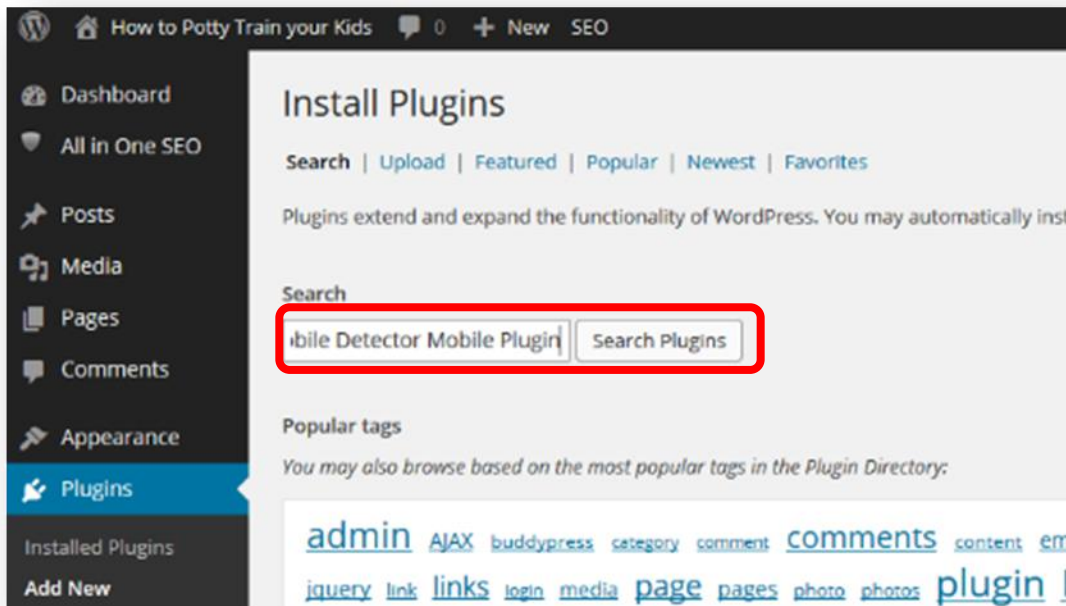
How to Potty Train your Kids 0 New SEO

Dashboard
All in One SEO
Posts
Media
Pages
Comments
Appearance
Plugins
Installed Plugins
Add New

Install Plugins

Search | Upload | Featured | Popular | Newest | Favorites

Plugins extend and expand the functionality of WordPress. You may automatically ins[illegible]

Search

bile Detector Mobile Plugin Search Plugins

Popular tags

You may also browse based on the most popular tags in the Plugin Directory:

admin AJAX buddypress category comment comments content em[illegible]
jquery link links login media page pages photo photos plugin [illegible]